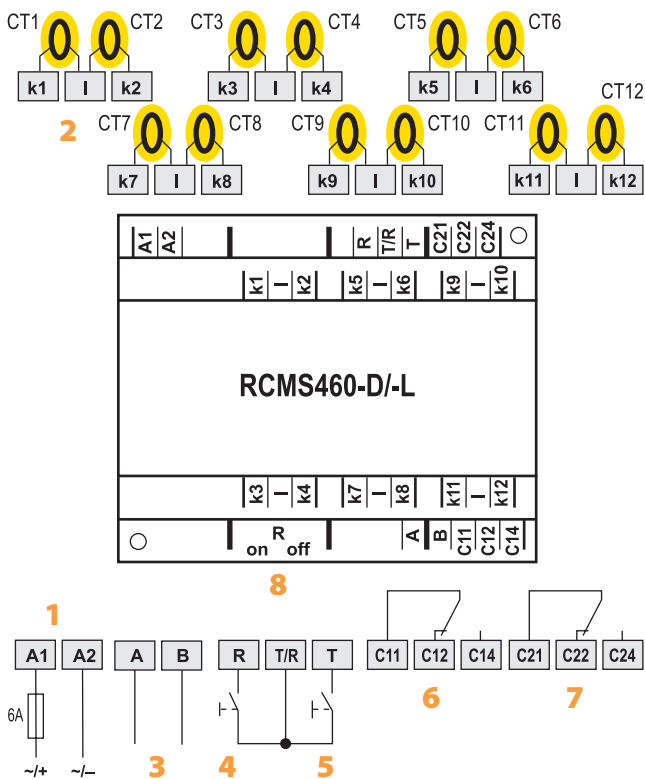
CT1 CT2 CT3 CT4 CT5 CT6

k1 l k2 k3 l k4 k5 l k6

CT12

2

CT7 CT8 CT9 CT10 CT11

k7 l k8 k9 l k10 k11 l k12

A1 A2 R T/R T C21 C22 C24

k1 – k2 k5 – k6 k9 – k10

RCMS460-D/-L

k3 – k4 k7 – k8 k11 – k12

on R off A B C11 C12 C14

8

1

A1 A2 A B R T/R T C11 C12 C14 C21 C22 C24

6A

6 7

~/+ ~/–

3 4 5